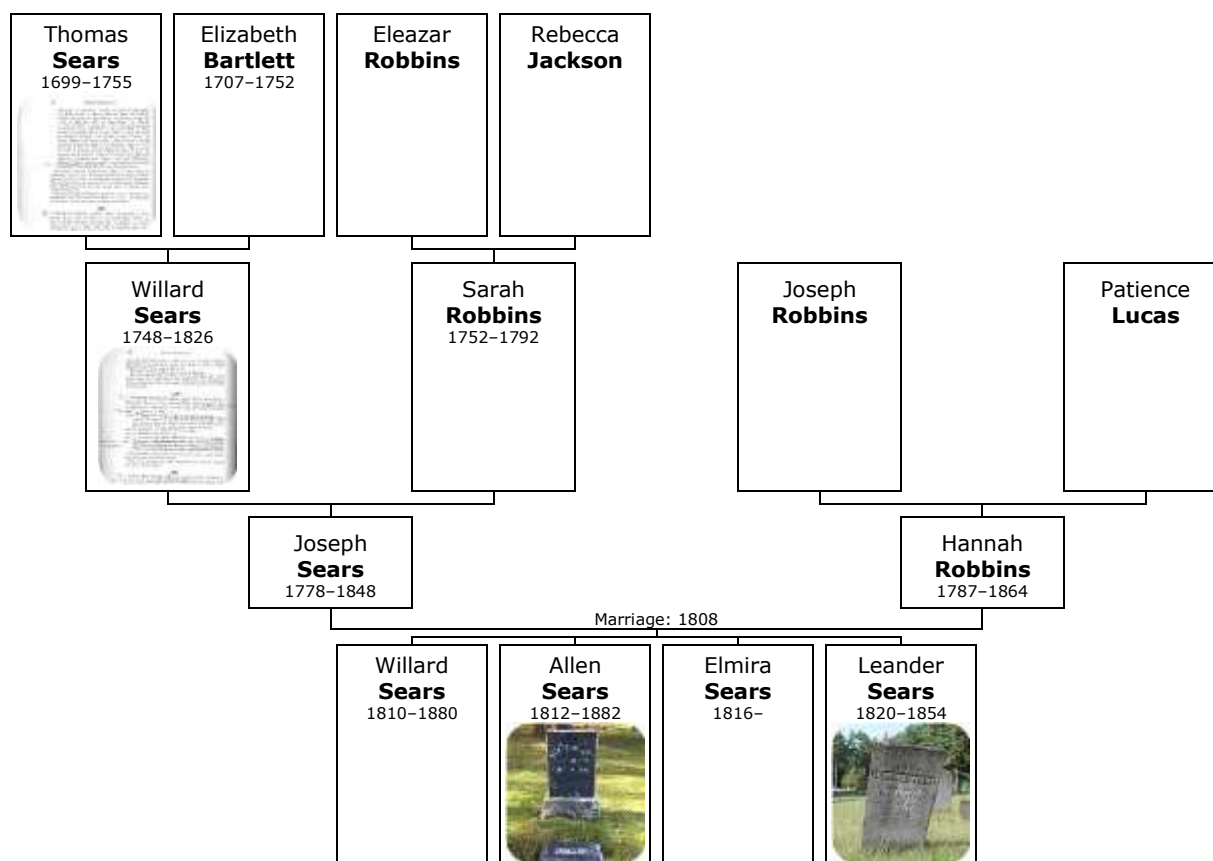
Thomas
**Sears**
1699–1755

Elizabeth
**Bartlett**
1707–1752

Eleazar
**Robbins**

Rebecca
**Jackson**

Willard
**Sears**
1748–1826

Sarah
**Robbins**
1752–1792

Joseph
**Robbins**

Patience
**Lucas**

Joseph
**Sears**
1778–1848

Hannah
**Robbins**
1787–1864

Marriage: 1808

Willard
**Sears**
1810–1880

Allen
**Sears**
1812–1882

Elmira
**Sears**
1816–

Leander
**Sears**
1820–1854